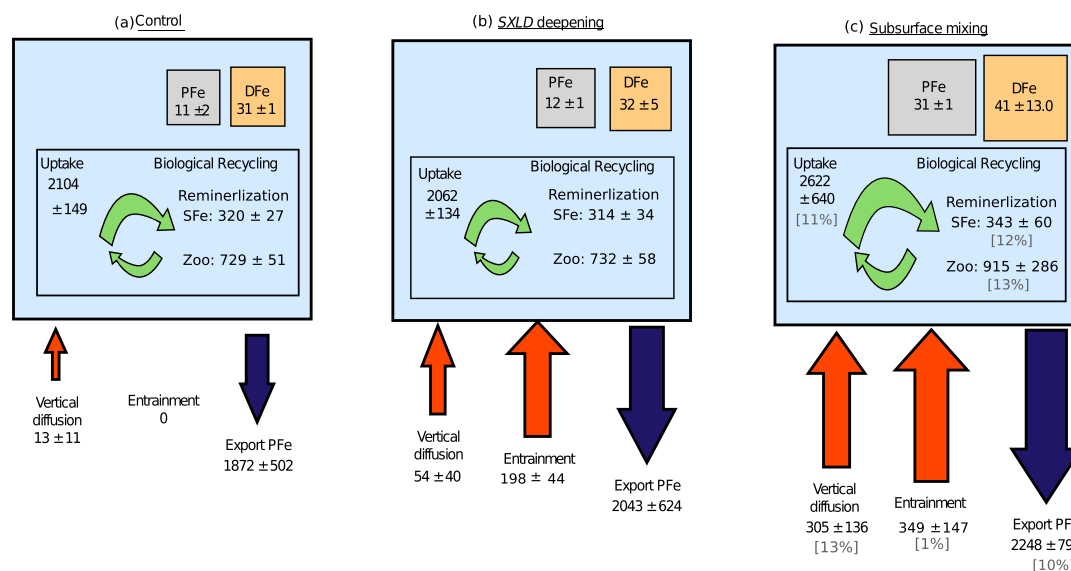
(a) Control

PFe
11 ±2

DFe
31 ±1

Uptake
2104
±149

Biological Recycling

Reminerlization
SFe: 320 ± 27

Zoo: 729 ± 51

Vertical diffusion
13 ±11

Entrainment
0

Export PFe
1872 ±502

(b) SXLD deepening

PFe
12 ±1

DFe
32 ±5

Uptake
2062
±134

Biological Recycling

Reminerlization
SFe: 314 ± 34

Zoo: 732 ± 58

Vertical diffusion
54 ±40

Entrainment
198 ± 44

Export PFe
2043 ±624

(c) Subsurface mixing

PFe
31 ±1

DFe
41 ±13.0

Uptake
2622
±640
[11%]

Biological Recycling

Reminerlization
SFe: 343 ± 60
[12%]

Zoo: 915 ± 286
[13%]

Vertical diffusion
305 ±136
[13%]

Entrainment
349 ±147
[1%]

Export PF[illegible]
2248 ±79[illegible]
[10%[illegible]